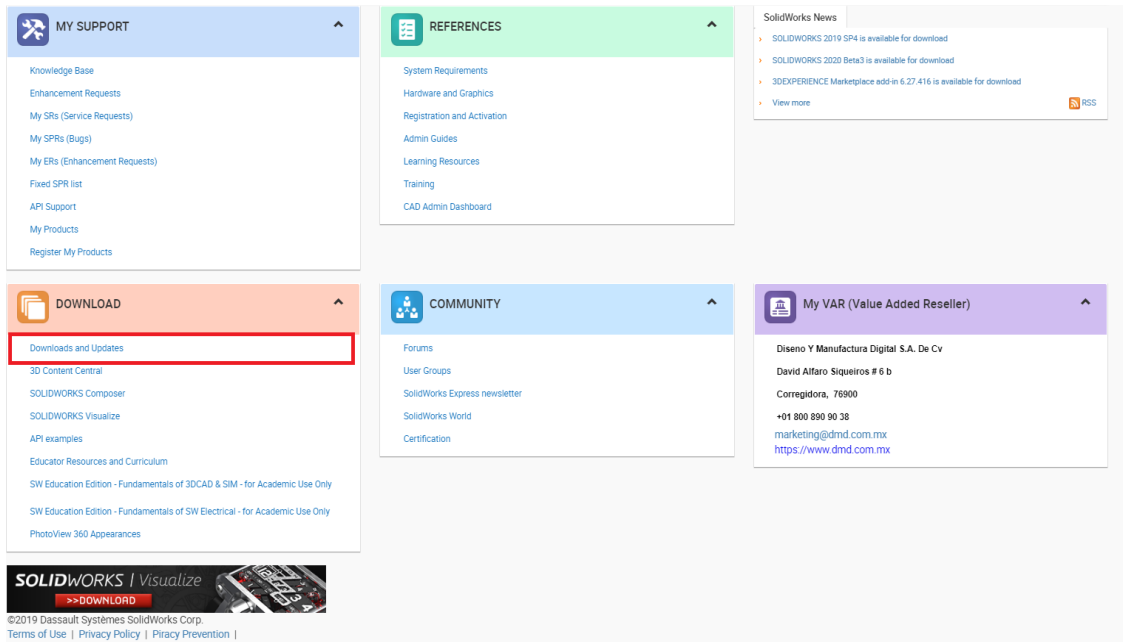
MY SUPPORT

Knowledge Base
Enhancement Requests
My SRs (Service Requests)
My SPRs (Bugs)
My ERs (Enhancement Requests)
Fixed SPR list
API Support
My Products
Register My Products

REFERENCES

System Requirements
Hardware and Graphics
Registration and Activation
Admin Guides
Learning Resources
Training
CAD Admin Dashboard

SolidWorks News

SOLIDWORKS 2019 SP4 is available for download
SOLIDWORKS 2020 Beta3 is available for download
3DEXPERIENCE Marketplace add-in 6.27.416 is available for download
View more
RSS

DOWNLOAD

Downloads and Updates
3D Content Central
SOLIDWORKS Composer
SOLIDWORKS Visualize
API examples
Educator Resources and Curriculum
SW Education Edition - Fundamentals of 3DCAD & SIM - for Academic Use Only
SW Education Edition - Fundamentals of SW Electrical - for Academic Use Only
PhotoView 360 Appearances

COMMUNITY

Forums
User Groups
SolidWorks Express newsletter
SolidWorks World
Certification

My VAR (Value Added Reseller)

Diseno Y Manufactura Digital S.A. De Cv
David Alfaro Siqueiros # 6 b
Corregidora, 76900
+01 800 890 90 38
marketing@dmd.com.mx
https://www.dmd.com.mx

SOLIDWORKS | Visualize
>>DOWNLOAD

©2019 Dassault Systèmes SolidWorks Corp.
Terms of Use | Privacy Policy | Piracy Prevention |